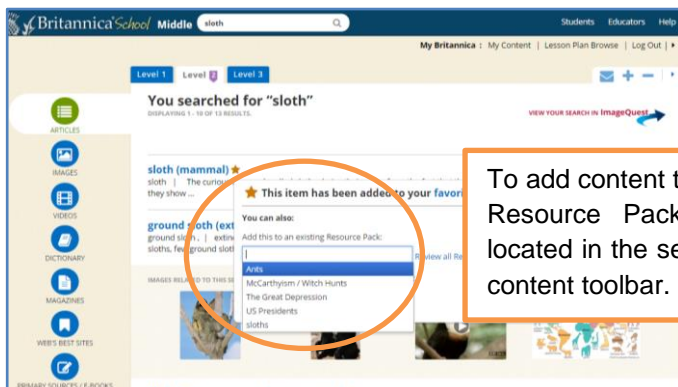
Britannica School Middle sloth

Students Educators Help

My Britannica : My Content | Lesson Plan Browse | Log Out |

Level 1 Level 2 Level 3

ARTICLES

IMAGES

VIDEOS

DICTIONARY

MAGAZINES

WEB'S BEST SITES

PRIMARY SOURCES / E-BOOKS

You searched for "sloth"

DISPLAYING 1 - 10 OF 13 RESULTS.

VIEW YOUR SEARCH IN ImageQuest

sloth (mammal)

sloth | The curio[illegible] they show...

ground sloth (ext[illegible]

ground sloth | extin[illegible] sloths, few ground slot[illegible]

IMAGES RELATED TO THIS SE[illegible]

This item has been added to your favori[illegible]

You can also:

Add this to an existing Resource Pack:

Ants

McCarthyism / Witch Hunts

The Great Depression

US Presidents

sloths

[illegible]view all Re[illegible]

To add content t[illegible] Resource Pack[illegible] located in the se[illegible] content toolbar.